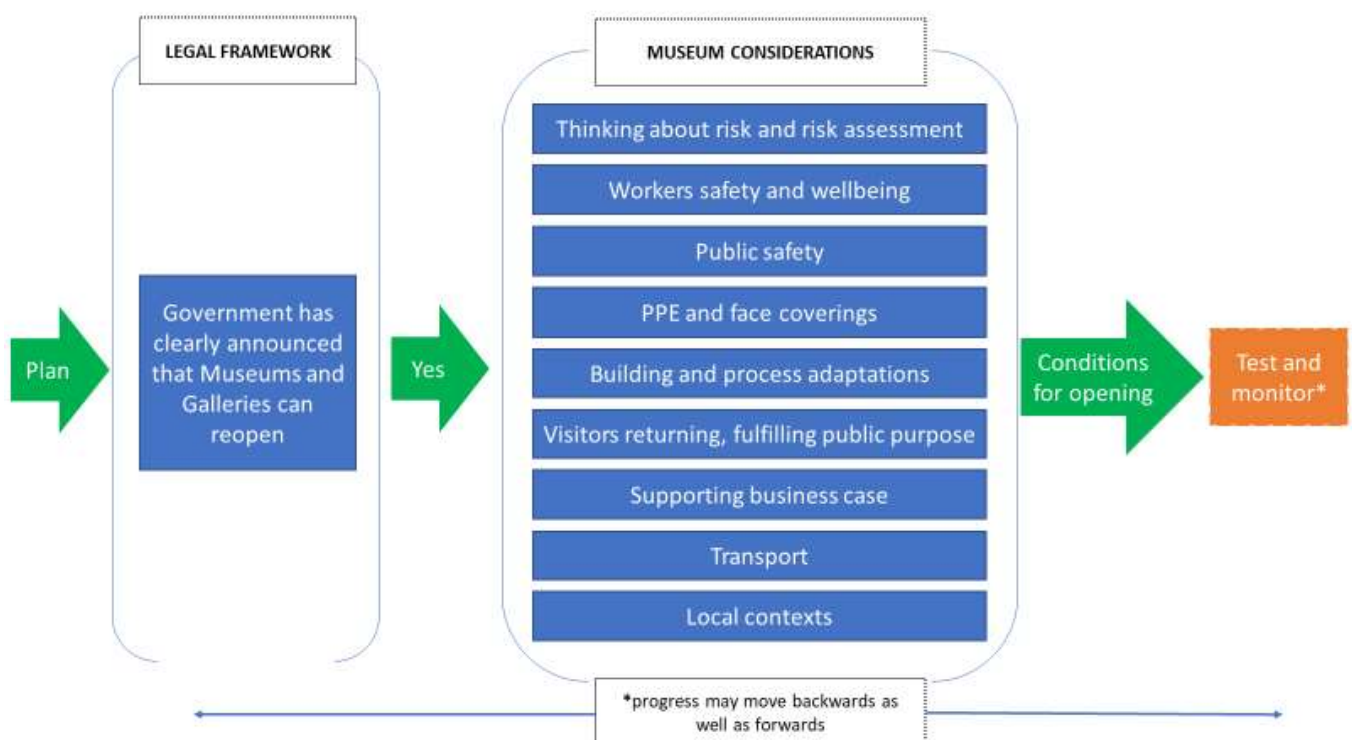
Plan

LEGAL FRAMEWORK

Government has clearly announced that Museums and Galleries can reopen

Yes

MUSEUM CONSIDERATIONS

Thinking about risk and risk assessment

Workers safety and wellbeing

Public safety

PPE and face coverings

Building and process adaptations

Visitors returning, fulfilling public purpose

Supporting business case

Transport

Local contexts

Conditions for opening

Test and monitor*

*progress may move backwards as well as forwards